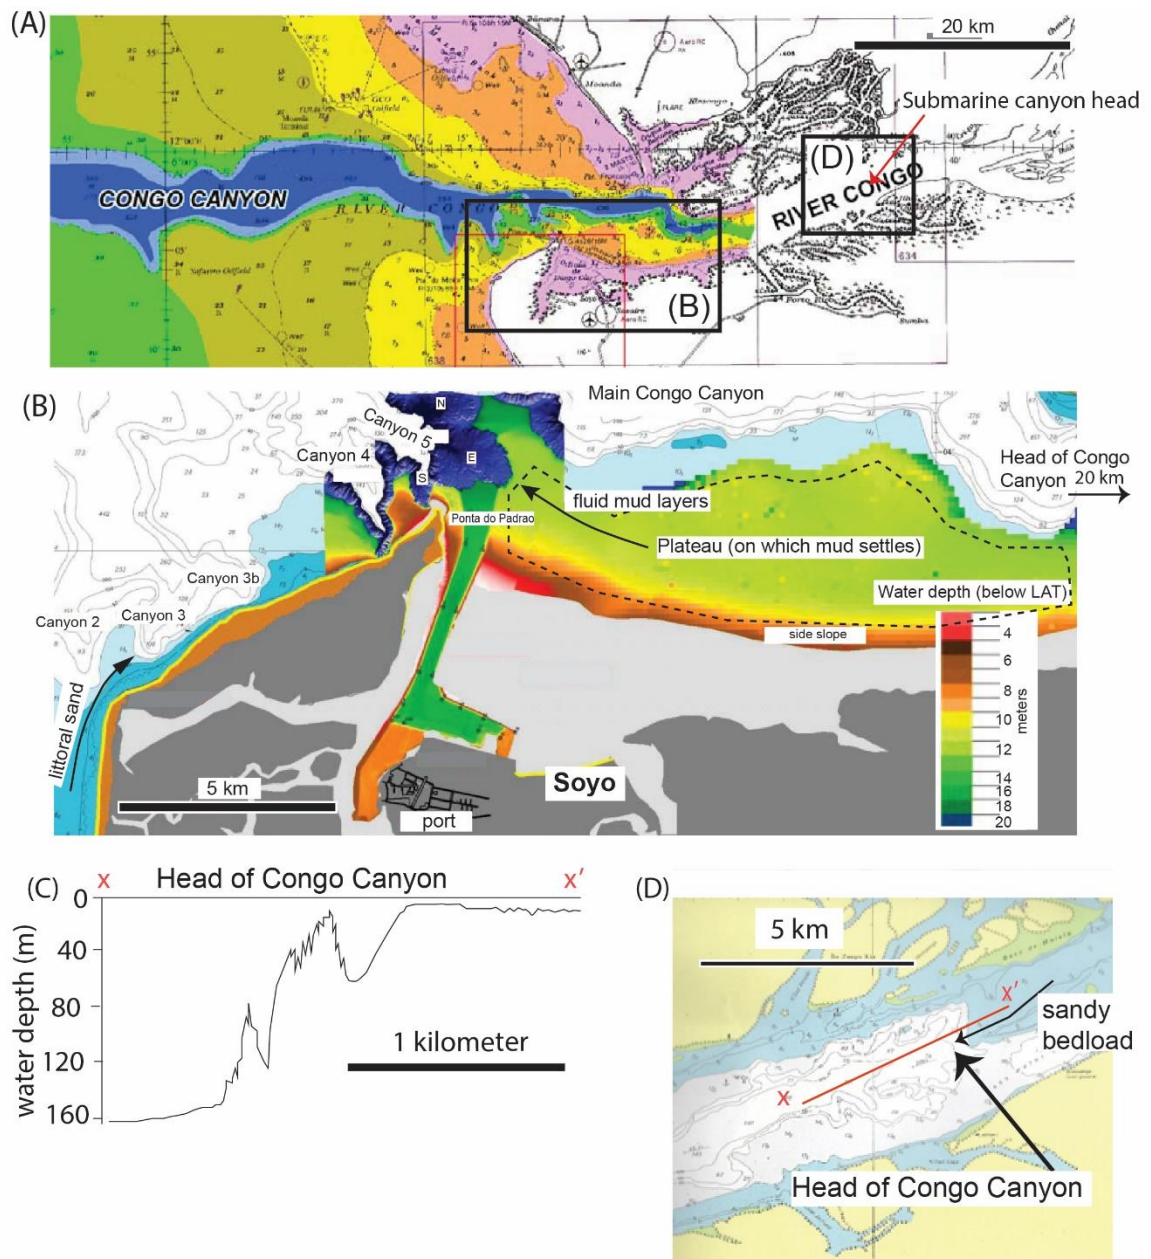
(A)

20 km

Submarine canyon head

(D)

CONGO CANYON

RIVER CONGO

(B)

(B)

Main Congo Canyon

Canyon 5

N

Canyon 4

E

S

Head of Congo Canyon 20 km

fluid mud layers

Ponta do Padrao

Plateau (on which mud settles)

Canyon 3b

Canyon 2

Canyon 3

Water depth (below LAT)

side slope

4

6

8

10

12

14

16

18

20

meters

littoral sand

5 km

Soyo

port

(C) X Head of Congo Canyon X′

0

40

80

120

160

water depth (m)

1 kilometer

(D)

5 km

X′

sandy bedload

X

Head of Congo Canyon